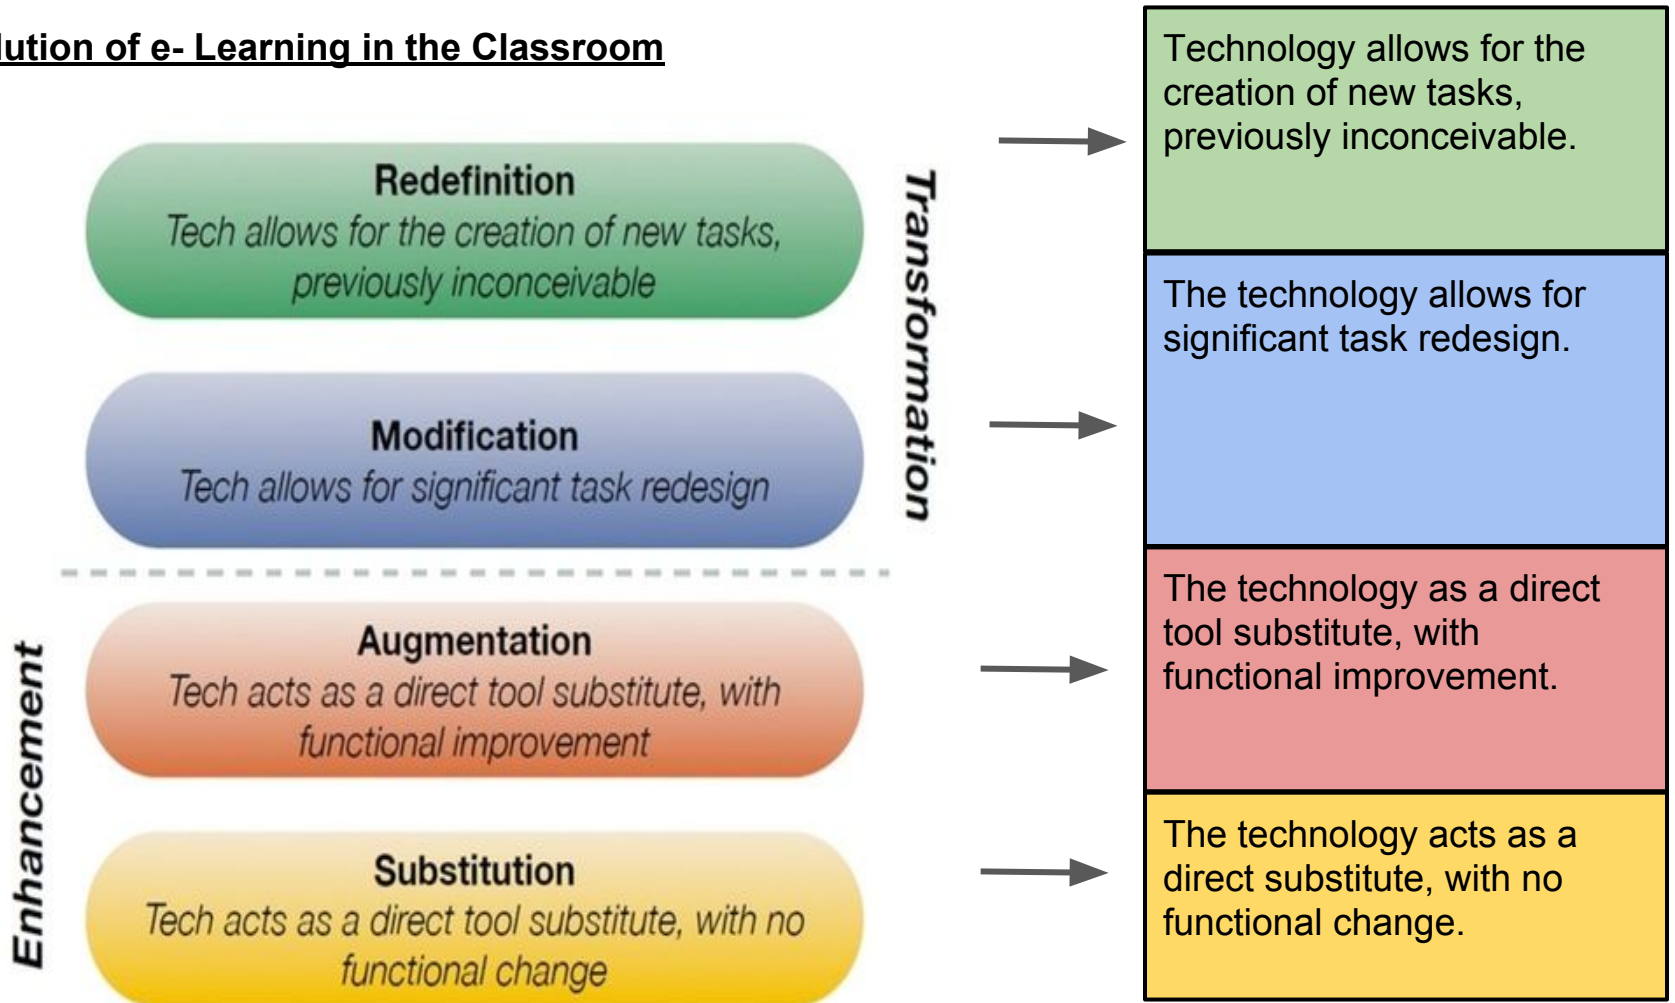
lution of e- Learning in the Classroom

Redefinition
Tech allows for the creation of new tasks, previously inconceivable

Modification
Tech allows for significant task redesign

Transformation

Augmentation
Tech acts as a direct tool substitute, with functional improvement

Substitution
Tech acts as a direct tool substitute, with no functional change

Enhancement

Technology allows for the creation of new tasks, previously inconceivable.

The technology allows for significant task redesign.

The technology as a direct tool substitute, with functional improvement.

The technology acts as a direct substitute, with no functional change.